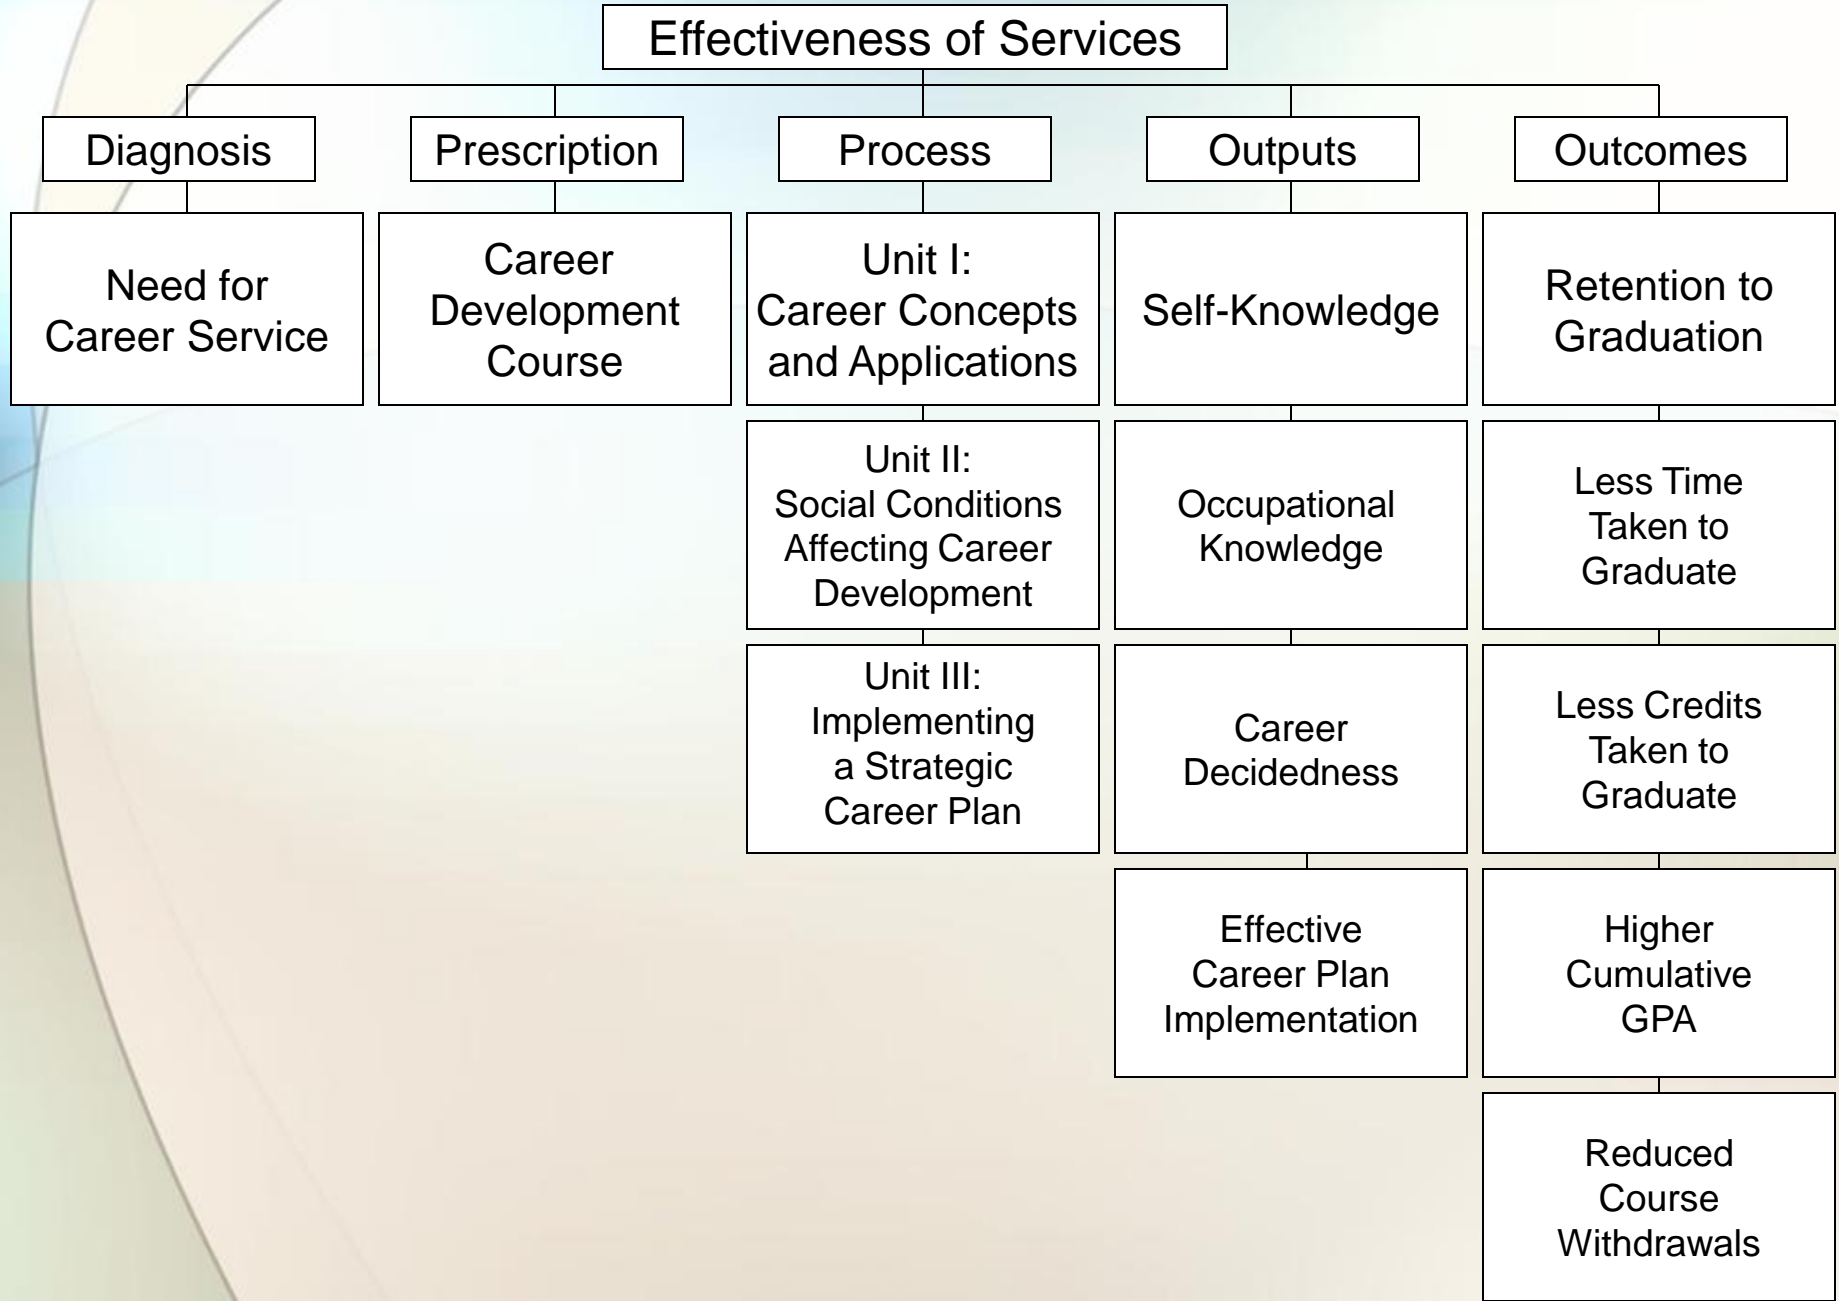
Effectiveness of Services

Diagnosis

Need for Career Service

Prescription

Career Development Course

Process

Unit I: Career Concepts and Applications

Unit II: Social Conditions Affecting Career Development

Unit III: Implementing a Strategic Career Plan

Outputs

Self-Knowledge

Occupational Knowledge

Career Decidedness

Effective Career Plan Implementation

Outcomes

Retention to Graduation

Less Time Taken to Graduate

Less Credits Taken to Graduate

Higher Cumulative GPA

Reduced Course Withdrawals